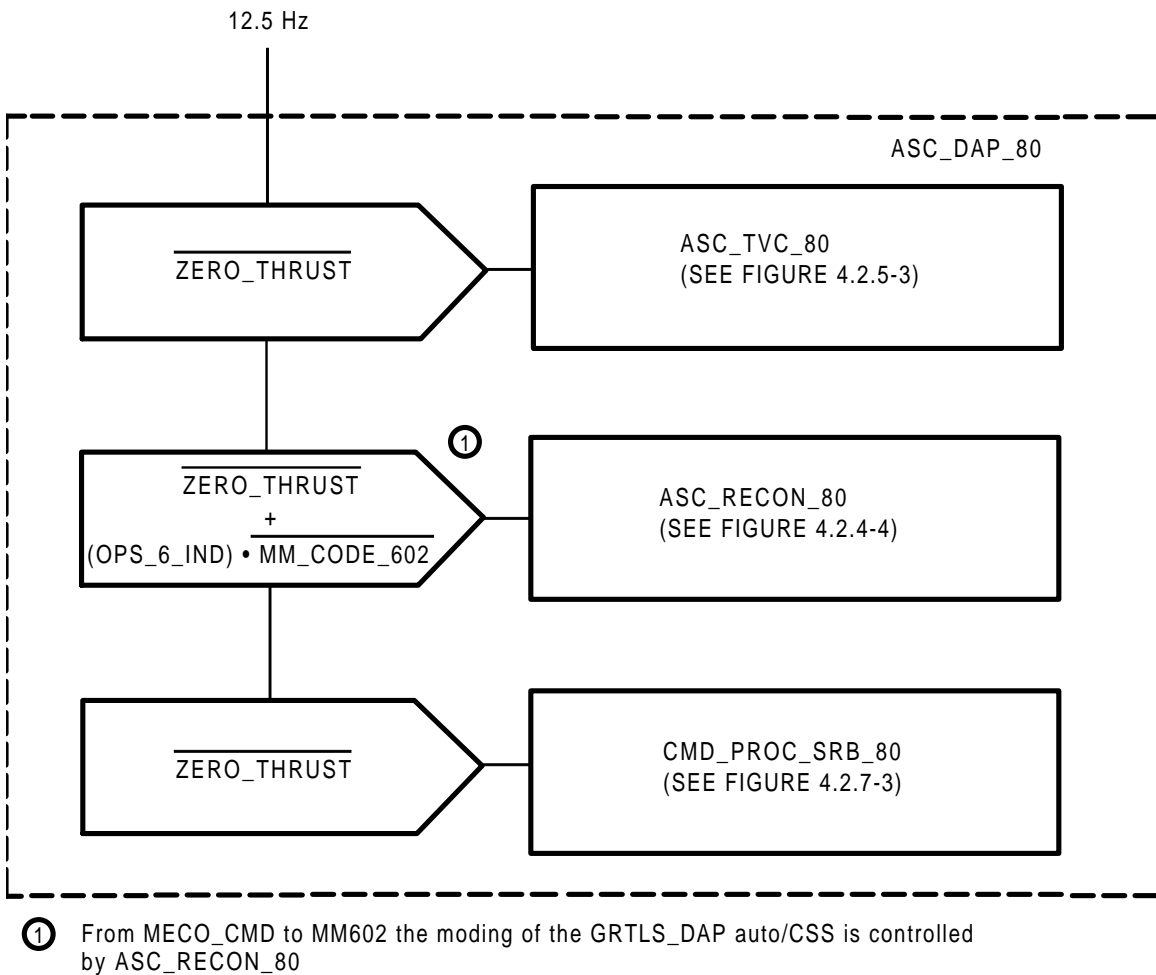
12.5 Hz

ASC_DAP_80

$\overline{\text{ZERO\_THRUST}}$

ASC_TVC_80
(SEE FIGURE 4.2.5-3)

1

$\overline{\text{ZERO\_THRUST}}$
+
(OPS_6_IND) • $\overline{\text{MM\_CODE\_602}}$

ASC_RECON_80
(SEE FIGURE 4.2.4-4)

$\overline{\text{ZERO\_THRUST}}$

CMD_PROC_SRB_80
(SEE FIGURE 4.2.7-3)

1 From MECO_CMD to MM602 the moding of the GRTLS_DAP auto/CSS is controlled by ASC_RECON_80